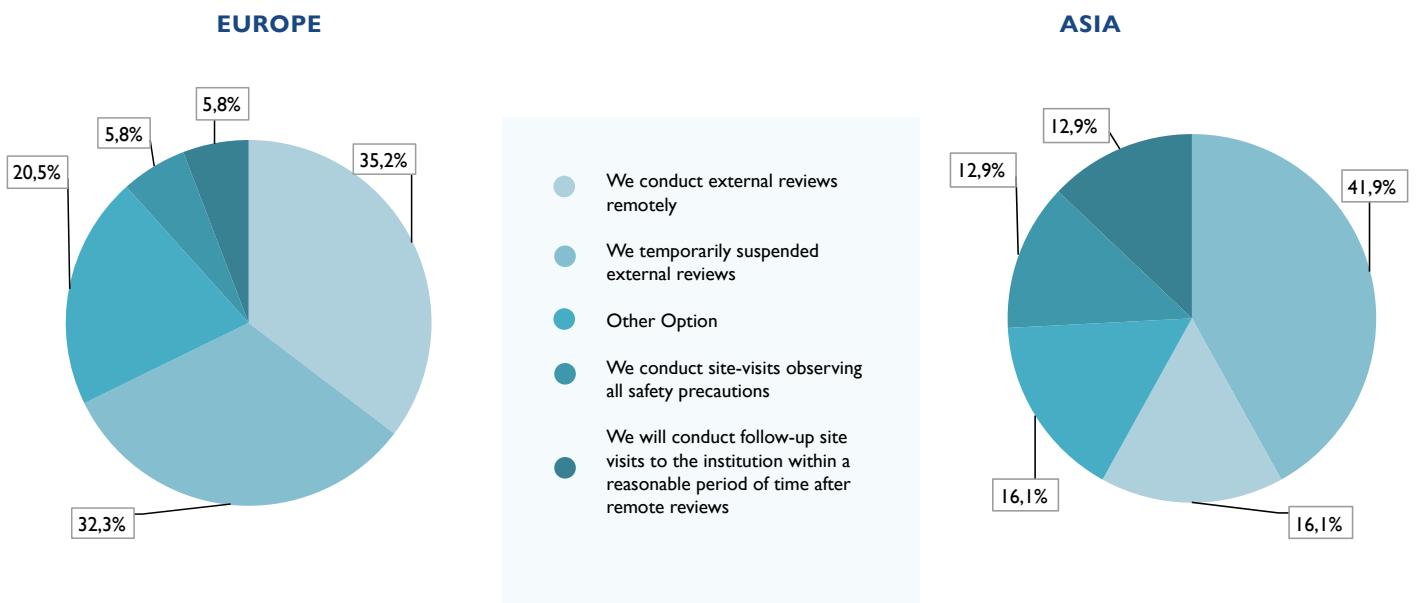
EUROPE

5,8%

5,8%

35,2%

20,5%

32,3%

We conduct external reviews remotely

We temporarily suspended external reviews

Other Option

We conduct site-visits observing all safety precautions

We will conduct follow-up site visits to the institution within a reasonable period of time after remote reviews

ASIA

12,9%

12,9%

41,9%

16,1%

16,1%